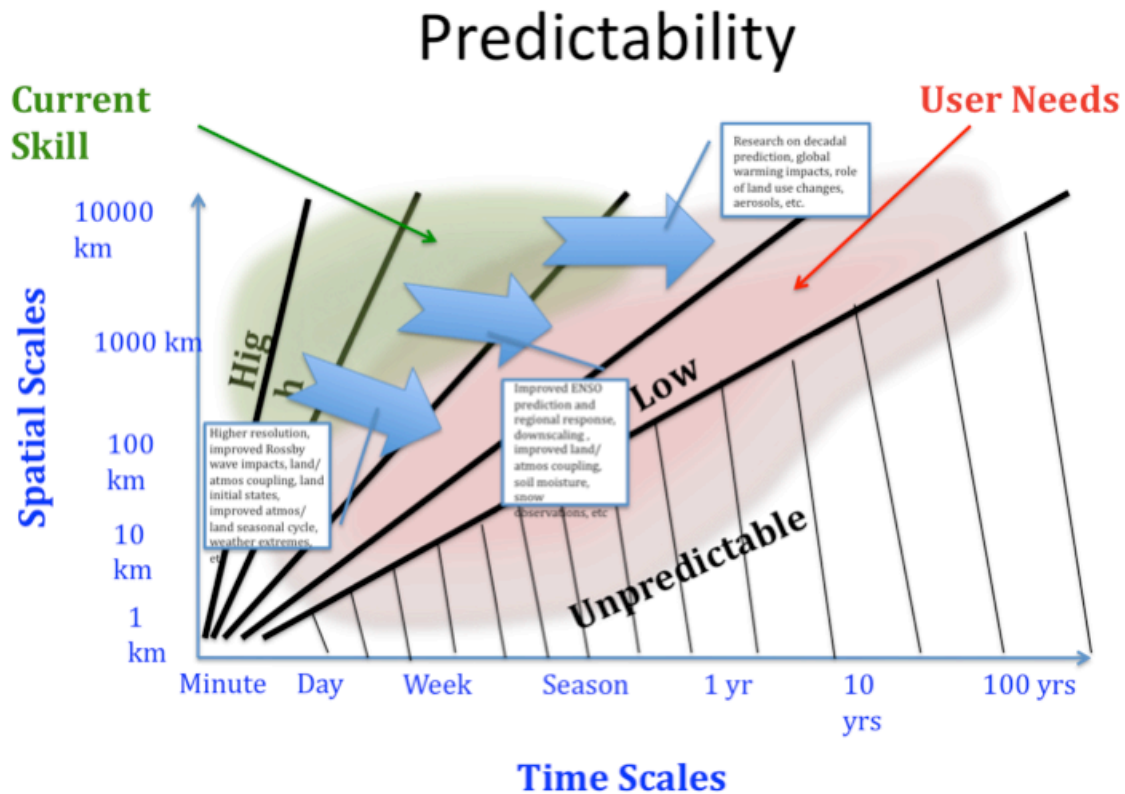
Predictability

Current Skill

User Needs

Research on decadal prediction, global warming impacts, role of land use changes, aerosols, etc.

Spatial Scales

10000 km

1000 km

100 km

10 km

1 km

Hig h

Low

Unpredictable

Higher resolution, improved Rossby wave impacts, land/ atmos coupling, land initial states, improved atmos/ land seasonal cycle, weather extremes, etc

Improved ENSO prediction and regional response, downscaling , improved land/ atmos coupling, soil moisture, snow observations, etc

Minute Day Week Season 1 yr 10 yrs 100 yrs

Time Scales